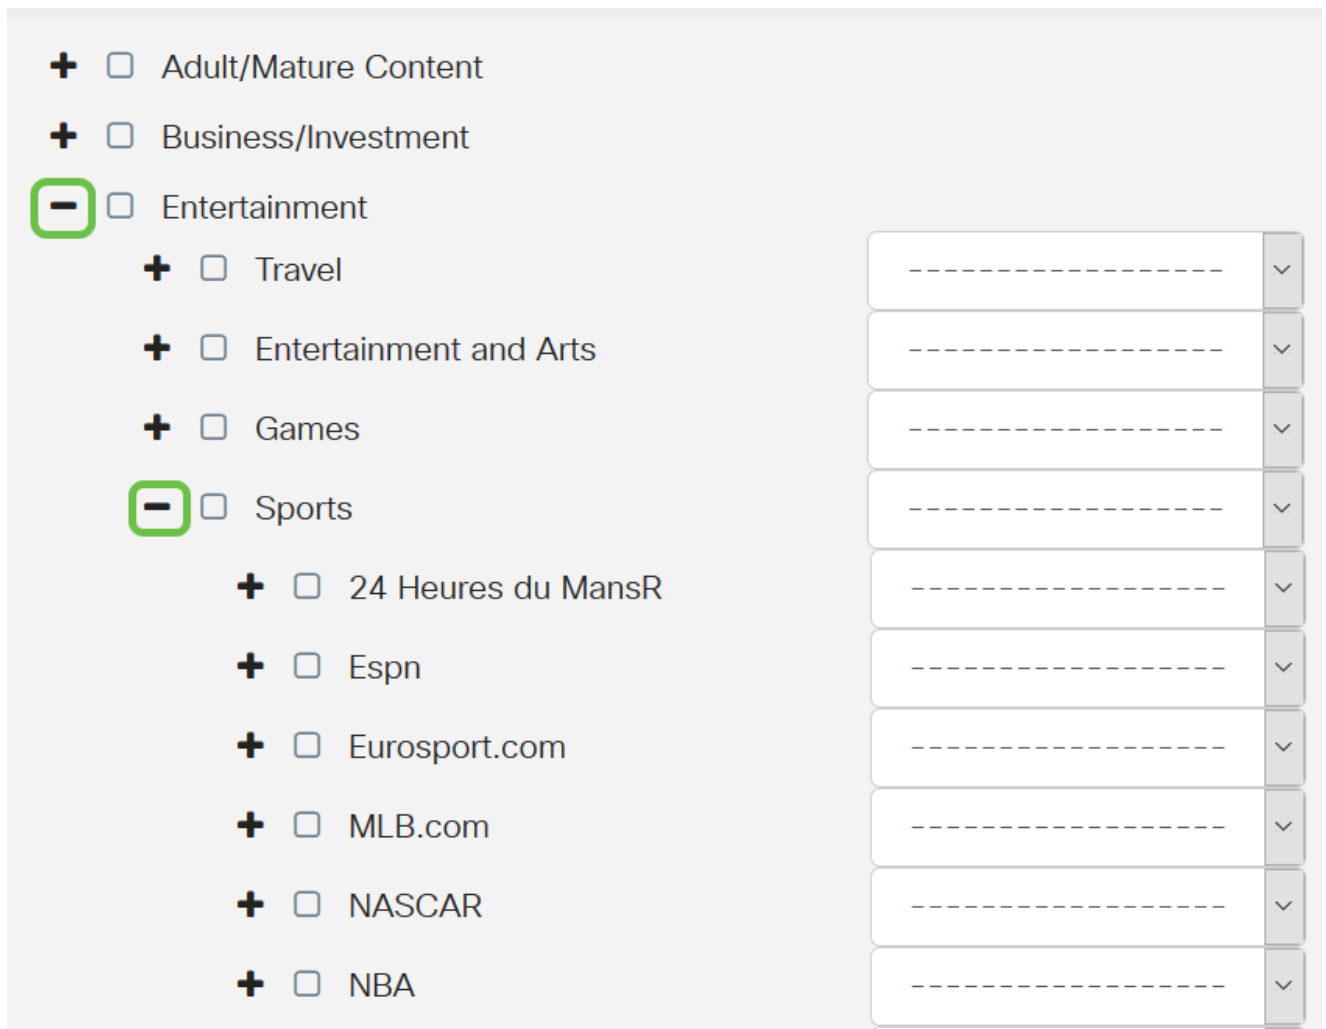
Adult/Mature Content

Business/Investment

Entertainment

Travel ------------------

Entertainment and Arts ------------------

Games ------------------

Sports ------------------

24 Heures du MansR ------------------

Espn ------------------

Eurosport.com ------------------

MLB.com ------------------

NASCAR ------------------

NBA ------------------